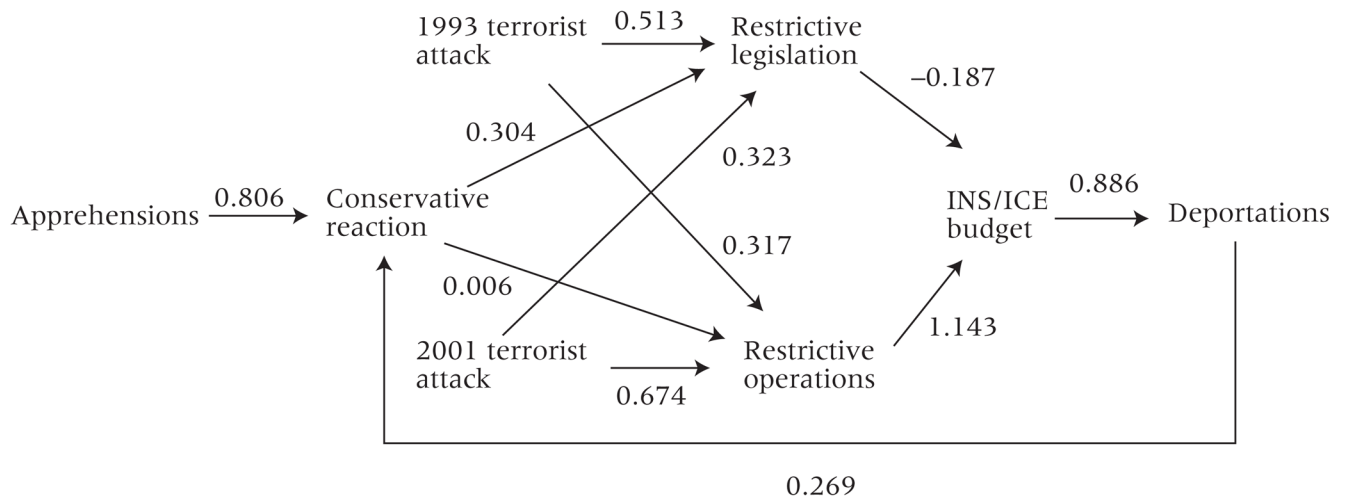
1993 terrorist attack

0.513

Restrictive legislation

–0.187

0.304

0.323

Apprehensions

0.806

Conservative reaction

INS/ICE budget

0.886

Deportations

0.317

0.006

2001 terrorist attack

Restrictive operations

1.143

0.674

0.269